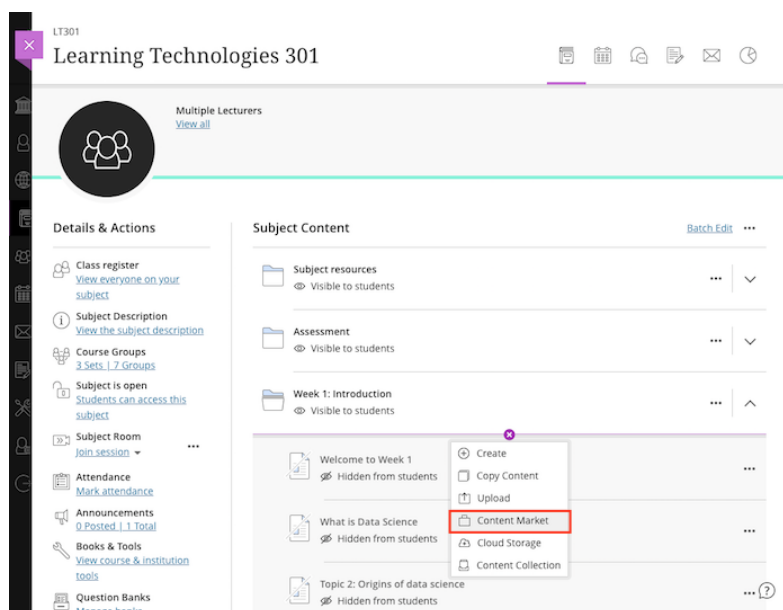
LT301
Learning Technologies 301

Multiple Lecturers
View all

Details & Actions

Class register
View everyone on your subject

Subject Description
View the subject description

Course Groups
3 Sets | 7 Groups

Subject is open
Students can access this subject

Subject Room
Join session

Attendance
Mark attendance

Announcements
0 Posted | 1 Total

Books & Tools
View course & institution tools

Question Banks

Subject Content
Batch Edit

Subject resources
Visible to students

Assessment
Visible to students

Week 1: Introduction
Visible to students

Welcome to Week 1
Hidden from students

What is Data Science
Hidden from students

Topic 2: Origins of data science
Hidden from students

Create
Copy Content
Upload
Content Market
Cloud Storage
Content Collection